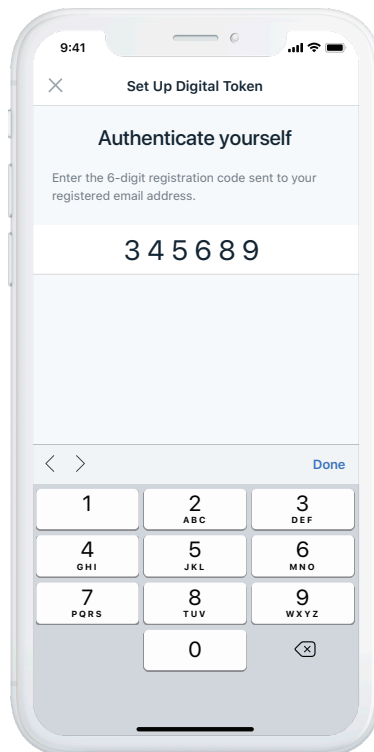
9:41

×

Set Up Digital Token

Authenticate yourself

Enter the 6-digit registration code sent to your registered email address.

345689

< >

Done

1

2
ABC

3
DEF

4
GHI

5
JKL

6
MNO

7
PQRS

8
TUV

9
WXYZ

0